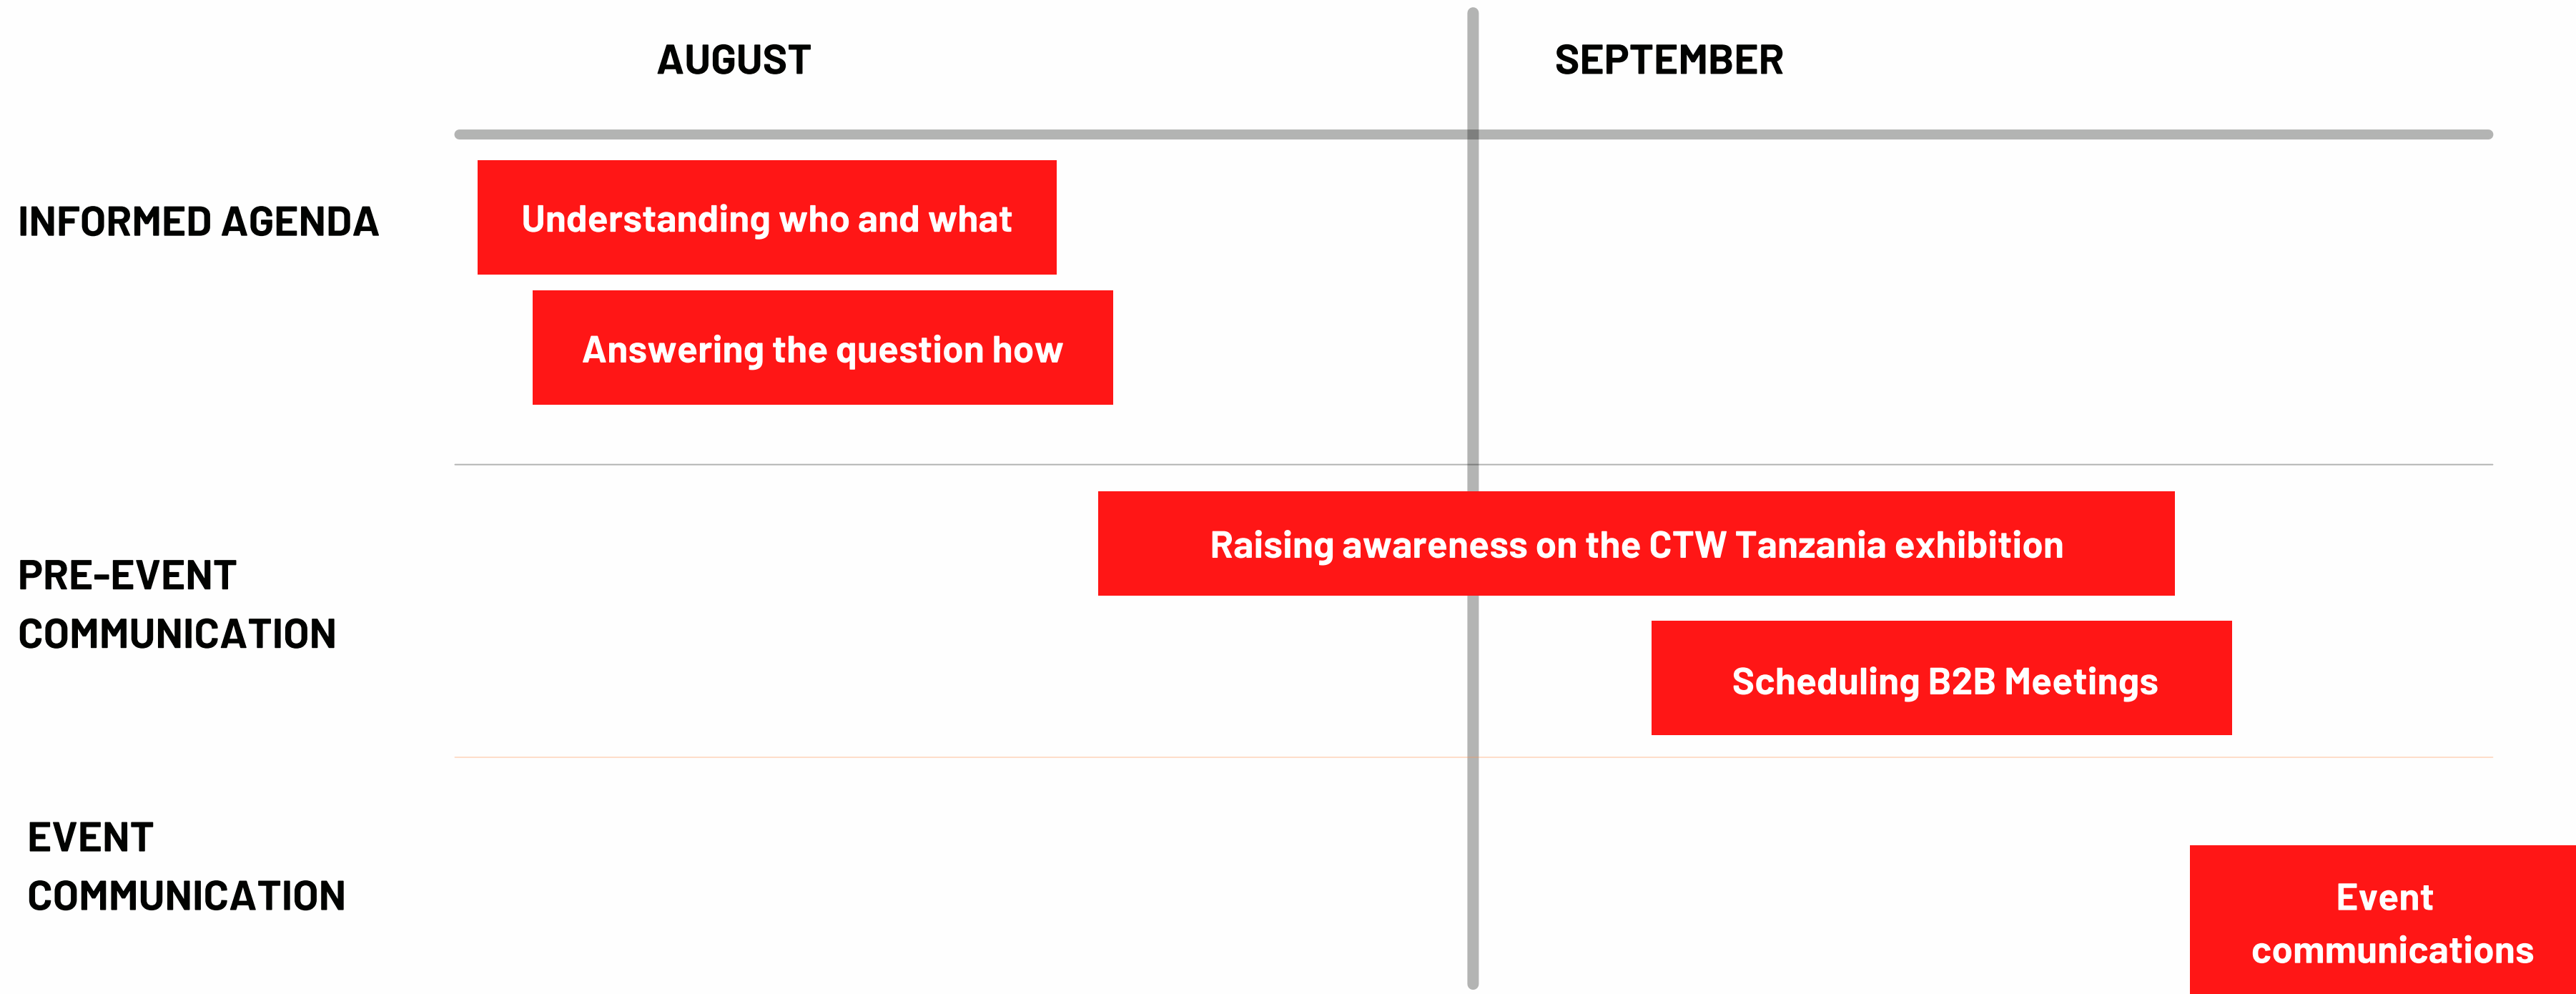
AUGUST

SEPTEMBER

INFORMED AGENDA

Understanding who and what

Answering the question how

PRE-EVENT COMMUNICATION

Raising awareness on the CTW Tanzania exhibition

Scheduling B2B Meetings

EVENT COMMUNICATION

Event communications